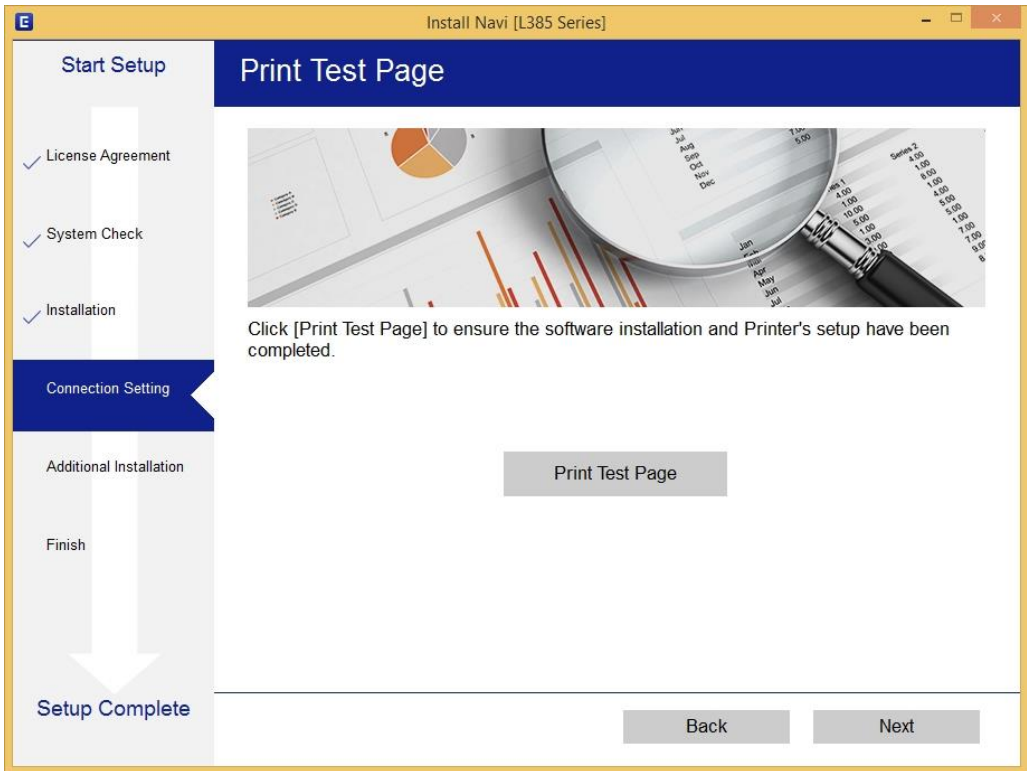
Install Navi [L385 Series]

Start Setup

License Agreement

System Check

Installation

Connection Setting

Additional Installation

Finish

Setup Complete

Print Test Page

Click [Print Test Page] to ensure the software installation and Printer's setup have been completed.

Print Test Page

Back

Next